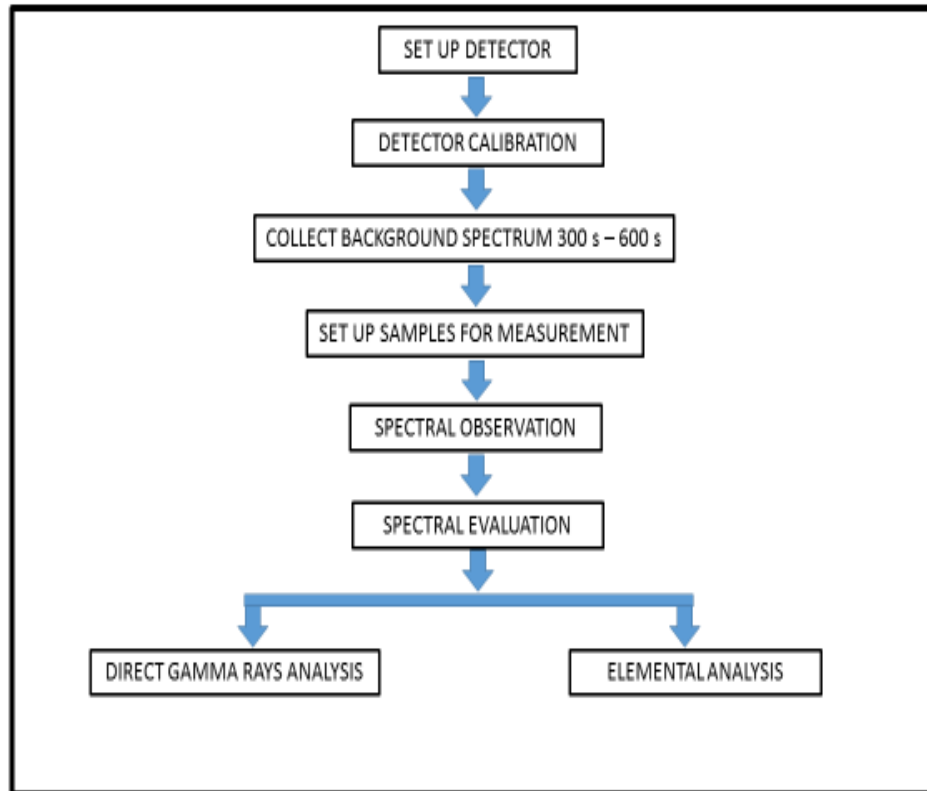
SET UP DETECTOR

DETECTOR CALIBRATION

COLLECT BACKGROUND SPECTRUM 300 s – 600 s

SET UP SAMPLES FOR MEASUREMENT

SPECTRAL OBSERVATION

SPECTRAL EVALUATION

DIRECT GAMMA RAYS ANALYSIS

ELEMENTAL ANALYSIS